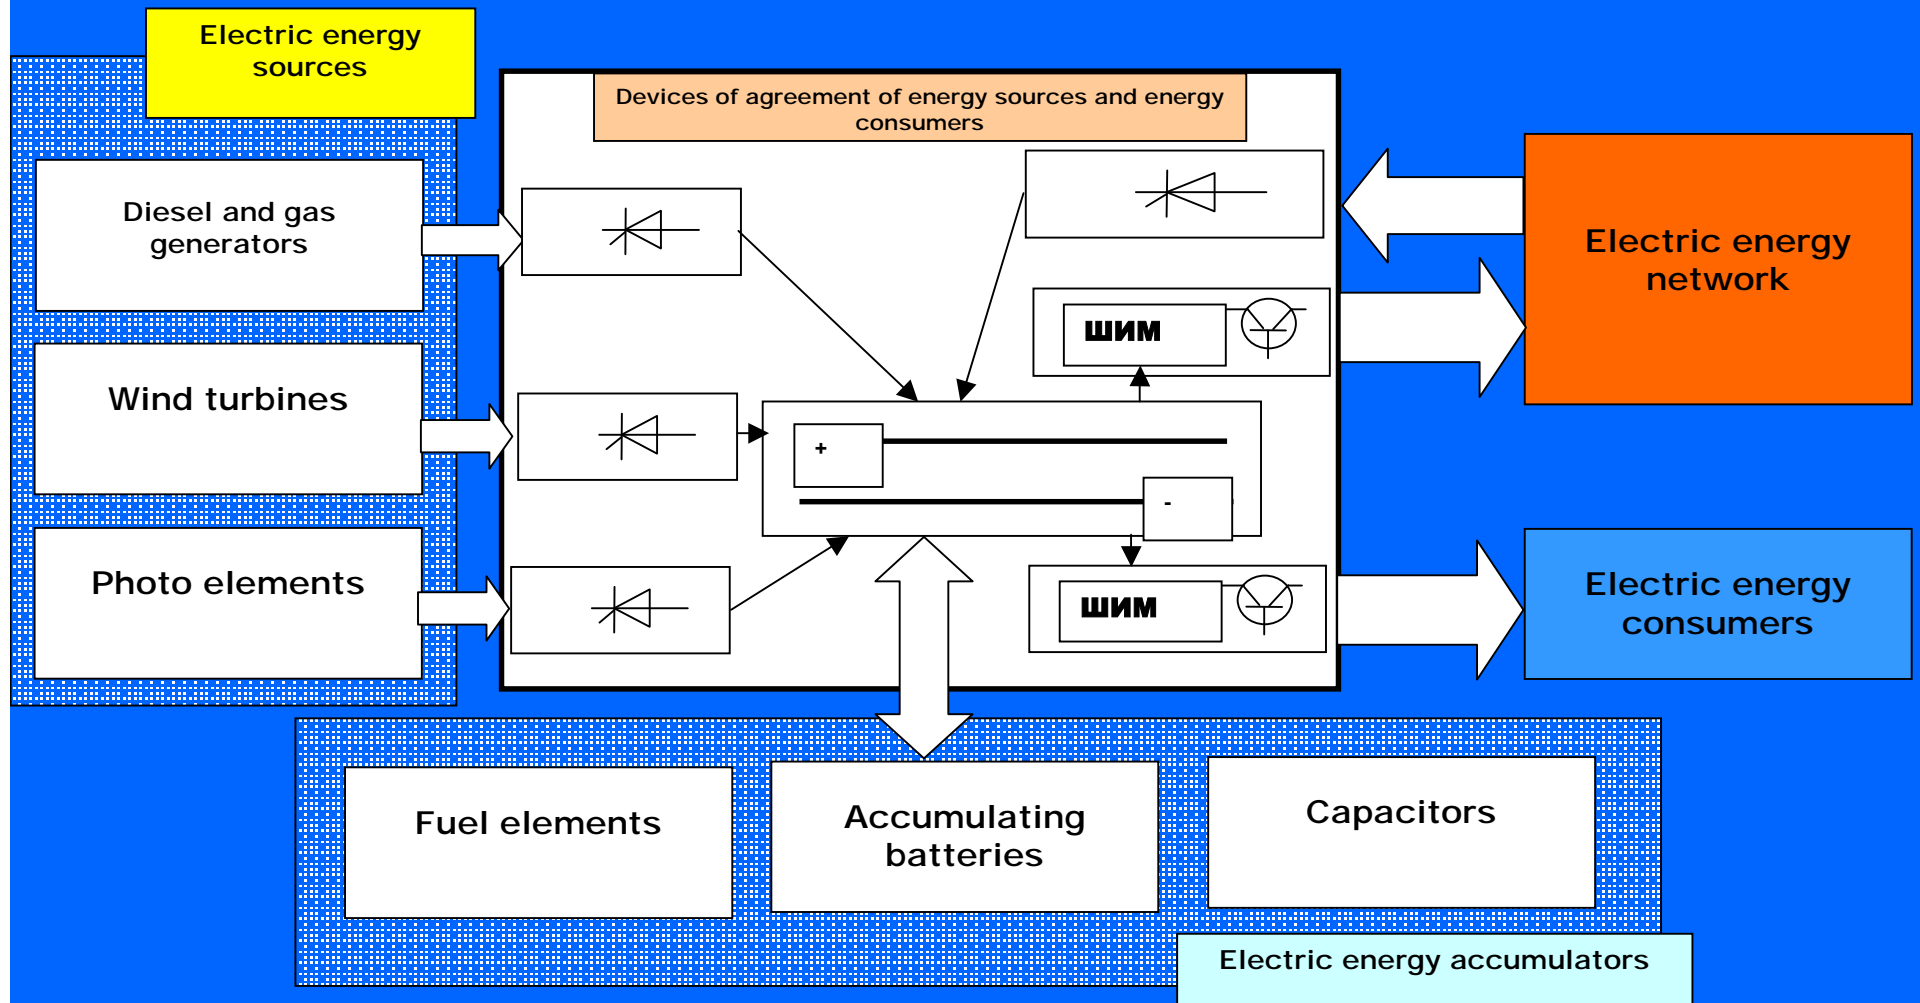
Electric energy sources

Devices of agreement of energy sources and energy consumers

Diesel and gas generators

Wind turbines

Photo elements

ШИМ

+

-

ШИМ

Electric energy network

Electric energy consumers

Fuel elements

Accumulating batteries

Capacitors

Electric energy accumulators